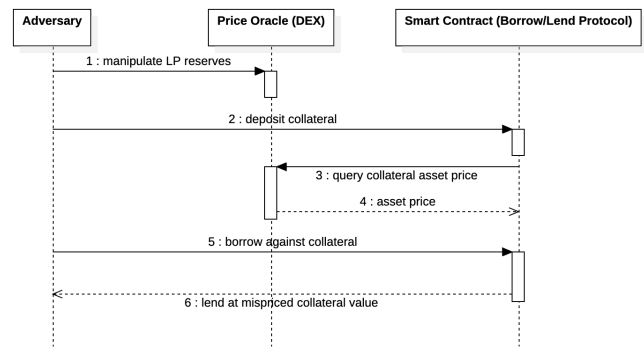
Adversary

Price Oracle (DEX)

Smart Contract (Borrow/Lend Protocol)

1 : manipulate LP reserves

2 : deposit collateral

3 : query collateral asset price

4 : asset price

5 : borrow against collateral

6 : lend at mispriced collateral value